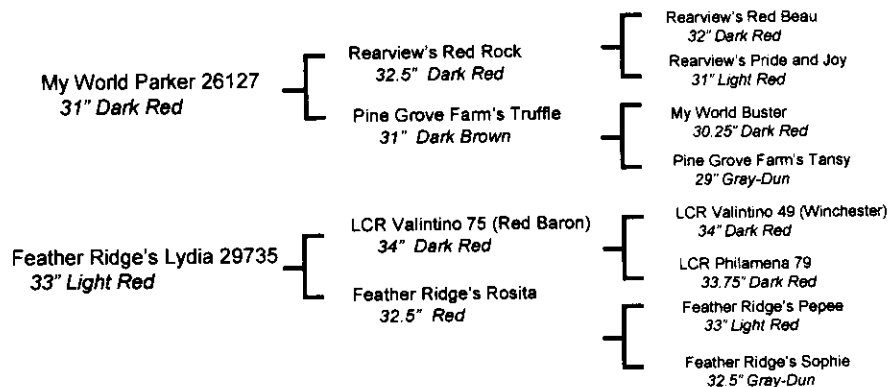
My World Parker 26127
31" Dark Red

Rearview's Red Rock
32.5" Dark Red

Rearview's Red Beau
32" Dark Red

Rearview's Pride and Joy
31" Light Red

Pine Grove Farm's Truffle
31" Dark Brown

My World Buster
30.25" Dark Red

Pine Grove Farm's Tansy
29" Gray-Dun

Feather Ridge's Lydia 29735
33" Light Red

LCR Valintino 75 (Red Baron)
34" Dark Red

LCR Valintino 49 (Winchester)
34" Dark Red

LCR Philamena 79
33.75" Dark Red

Feather Ridge's Rosita
32.5" Red

Feather Ridge's Pepee
33" Light Red

Feather Ridge's Sophie
32.5" Gray-Dun